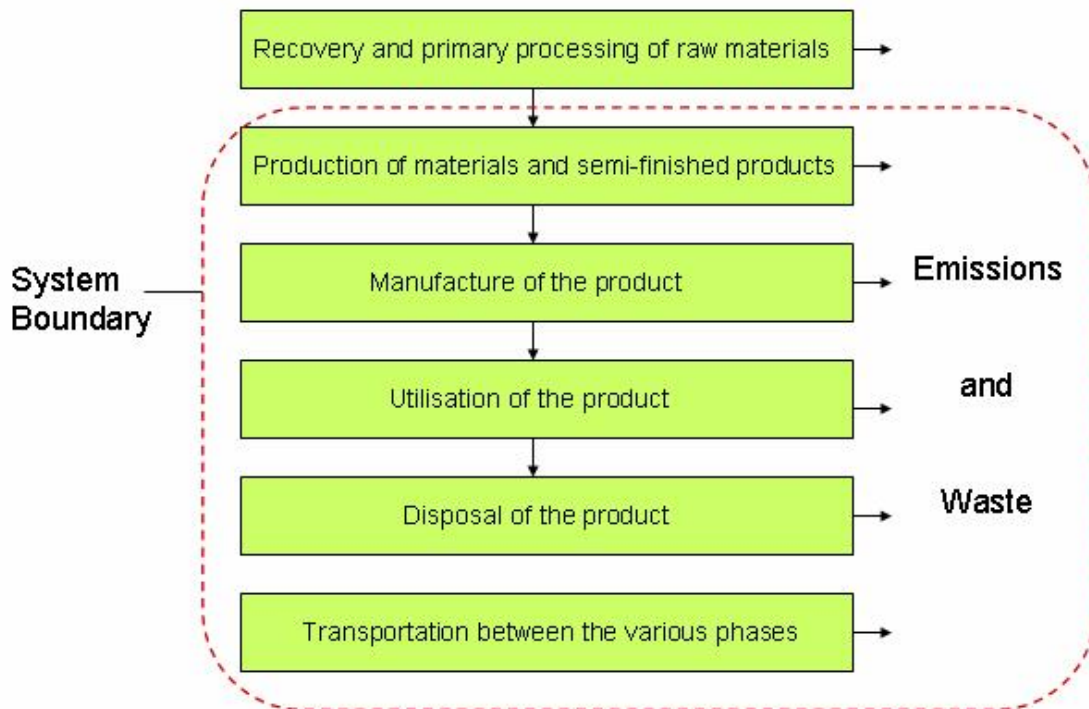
Recovery and primary processing of raw materials

Production of materials and semi-finished products

System Boundary

Manufacture of the product

Emissions

Utilisation of the product

and

Disposal of the product

Waste

Transportation between the various phases